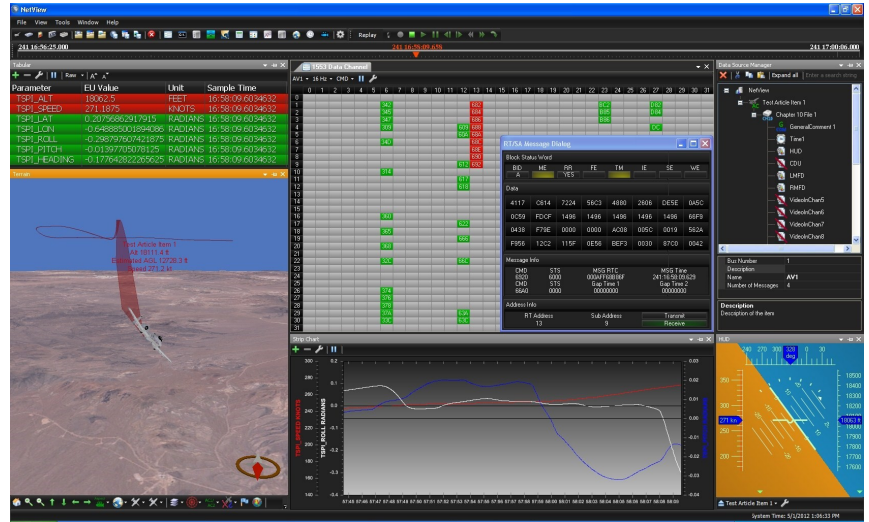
NetView
File View Tools Window Help
Replay
241 16:56:25.000
241 16:58:09.65%
241 17:00:06.000

Tabular
Raw

| Parameter | EU Value | Unit | Sample Time |
|---|---|---|---|
| TSPI_ALT | 18062.5 | FEET | 16:58:09.6034632 |
| TSPI_SPEED | 271.1875 | KNOTS | 16:58:09.6034632 |
| TSPI_LAT | 0.20796869917915 | RADIANS | 16:58:09.6034632 |
| TSPI_LON | -0.648885001894086 | RADIANS | 16:58:09.6034632 |
| TSPI_ROLL | -0.298797607421875 | RADIANS | 16:58:09.6034632 |
| TSPI_PITCH | -0.01397705078125 | RADIANS | 16:58:09.6034632 |
| TSPI_HEADING | -0.177642822265625 | RADIANS | 16:58:09.6034632 |

Terrain
Test Article Item 1
Alt: 18111.4 ft
Estimated AGL: 12726.3 ft
Speed: 271.2 kt

1553 Data Channel
AV1 16 Hz CMD

RT/SA Message Dialog
Block Status Word
BID ME RR FE TM IE SE WE
A YES
Data
4117 C614 7224 56C3 4880 2608 DE5E 0A5C
0C59 FDCF 1496 1496 1496 1496 1496 66F9
0438 F79E 0000 0000 AC08 005C 0019 582A
F956 12C2 115F 0E58 BEF3 0030 87C0 0042
Message Info
CMD STS MSG RTC MSG Time
6920 6000 000AFF68B86F 241:16:58:09.629
CMD STS Gap Time 1 Gap Time 2
6640 0000 00000000 00000000
Address Info
RT Address Sub Address Transmit
13 9 Receive

Strip Chart
TSPI_SPEED KNOTS
TSPI_ROLL RADIANS

Data Source Manager
Expand all
Enter a search string
NetView
Test Article Item 1
Chapter 10 File 1
GeneralComment 1
Time1
HUD
CDU
LMFD
RMFD
VideoInChan5
VideoInChan6
VideoInChan7
VideoInChan8
Bus Number 1
Description
Name AV1
Number of Messages 4
Description
Description of the item

HUD
271 kn
18063 ft
Test Article Item 1

System Time: 5/1/2012 1:06:33 PM